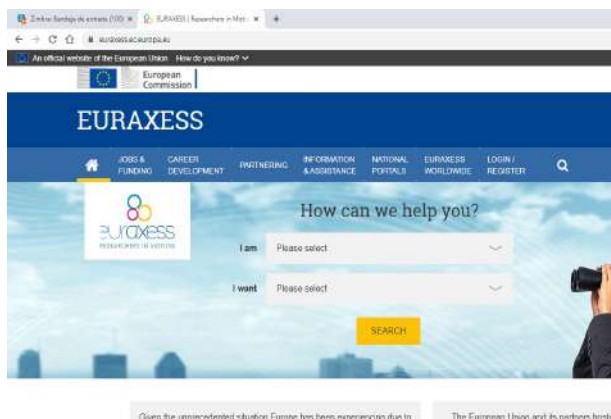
Zimbra: Sandeja de entrada (100) × EURAXESS | Researchers in Moti × +

euraxess.ec.europa.eu

An official website of the European Union How do you know?

European Commission

EURAXESS

JOBS & FUNDING CAREER DEVELOPMENT PARTNERING INFORMATION & ASSISTANCE NATIONAL PORTALS EURAXESS WORLDWIDE LOGIN / REGISTER

euraxess RESEARCHERS IN MOTION

How can we help you?

I am Please select

I want Please select

SEARCH

Given the unprecedented situation Europe has been experiencing due to

The European Union and its partners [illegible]